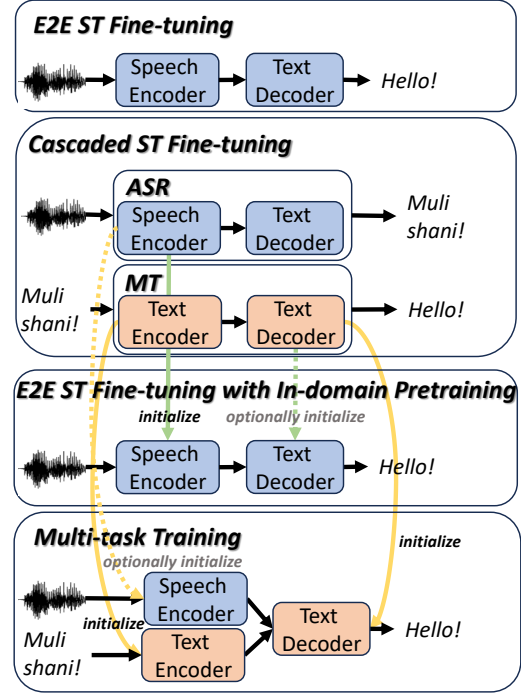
E2E ST Fine-tuning

Speech Encoder

Text Decoder

Hello!

Cascaded ST Fine-tuning

ASR

Speech Encoder

Text Decoder

Muli shani!

MT

Muli shani!

Text Encoder

Text Decoder

Hello!

E2E ST Fine-tuning with In-domain Pretraining

initialize

optionally initialize

Speech Encoder

Text Decoder

Hello!

Multi-task Training

optionally initialize

initialize

Speech Encoder

initialize

Muli shani!

Text Encoder

Text Decoder

Hello!